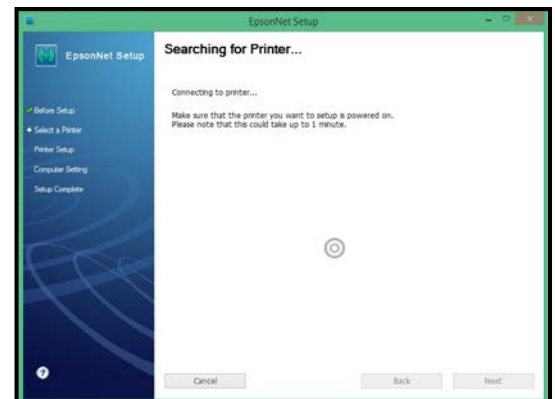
EpsonNet Setup

EpsonNet Setup

Before Setup
Select a Printer
Printer Setup
Computer Setting
Setup Complete

Searching for Printer...

Connecting to printer...

Make sure that the printer you want to setup is powered on.
Please note that this could take up to 1 minute.

Cancel

Back

Next